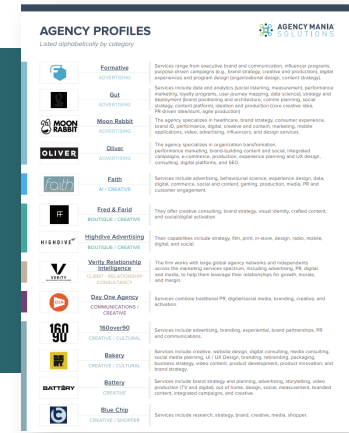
AGENCY PROFILES

Listed alphabetically by category

AGENCY MANIA SOLUTIONS

Formative
ADVERTISING
Services range from executive brand and communication, influencer programs, purpose-driven campaigns (e.g., brand strategy, creative and production), digital experiences and program design (organizational design, content strategy).

Gut
ADVERTISING
Services include data and analytics (social listening, measurement, performance marketing, loyalty programs, user-journey mapping, data science), strategy and deployment (brand positioning and architecture, comms planning, social strategy, content platform, ideation and production (core creative idea, PR-driven ideation), agile production).

MOON RABBIT
Moon Rabbit
ADVERTISING
The agency specializes in healthcare, brand strategy, consumer experience, brand ID, performance, digital, creative and content, marketing, mobile applications, video, advertising, influencers, and design services.

OLIVER
Oliver
ADVERTISING
The agency specializes in organization transformation, performance marketing, brand-building content and social, integrated campaigns, e-commerce, production, experience planning and UX design, consulting, digital platforms, and SEO.

Faith
AI / CREATIVE
Services include advertising, behavioural science, experience design, data, digital, commerce, social and content, gaming, production, media, PR and customer engagement.

FF
Fred & Farid
BOUTIQUE / CREATIVE
They offer creative consulting, brand strategy, visual identity, crafted content, and social/digital activation.

HIGHDIVE
Highdive Advertising
BOUTIQUE / CREATIVE
Their capabilities include strategy, film, print, in-store, design, radio, mobile, digital, and social.

VERITY
Verity Relationship Intelligence
CLIENT - RELATIONSHIP CONSULTANCY
The firm works with large global agency networks and independents across the marketing services spectrum, including advertising, PR, digital, and media, to help them leverage their relationships for growth, morale, and margin.

Day One Agency
COMMUNICATIONS / CREATIVE
Services combine traditional PR, digital/social media, branding, creative, and activation.

160over90
CREATIVE / CULTURAL
Services include advertising, branding, experiential, brand partnerships, PR and communications.

Bakery
CREATIVE / CULTURAL
Services include creative, website design, digital consulting, media consulting, social media planning, UI / UX Design, branding, rebranding, packaging, business strategy, video content, product development, product innovation, and brand strategy.

BATTERY
Battery
CREATIVE
Services include brand strategy and planning, advertising, storytelling, video production (TV and digital), out of home, design, social, measurement, branded content, integrated campaigns, and creative.

Blue Chip
CREATIVE / SHOPPER
Services include research, strategy, brand, creative, media, shopper.